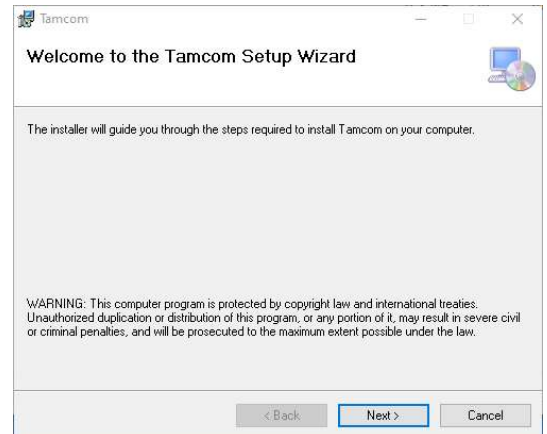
Tamcom

Welcome to the Tamcom Setup Wizard

The installer will guide you through the steps required to install Tamcom on your computer.

WARNING: This computer program is protected by copyright law and international treaties. Unauthorized duplication or distribution of this program, or any portion of it, may result in severe civil or criminal penalties, and will be prosecuted to the maximum extent possible under the law.

< Back Next > Cancel